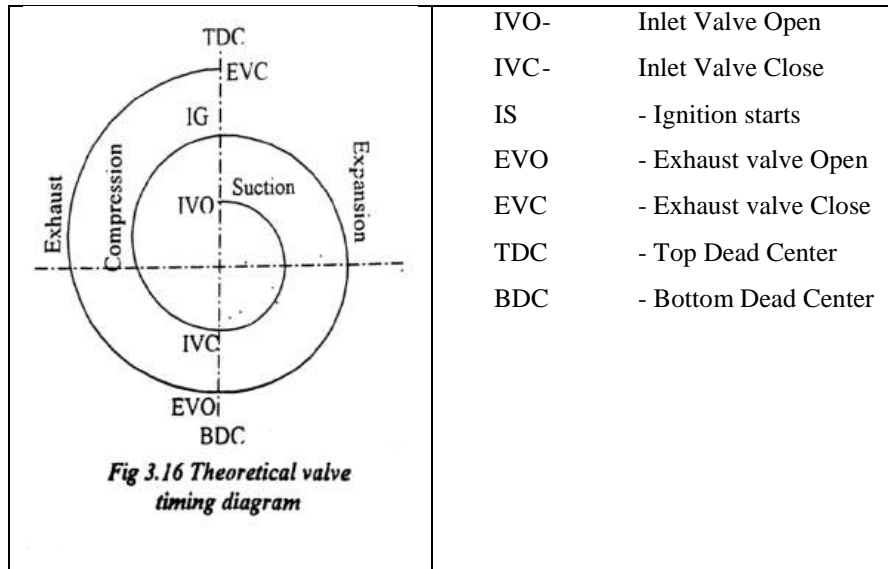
TDC
EVC
IG
IVO
Suction
Exhaust
Compression
Expansion
IVC
EVO
BDC

Fig 3.16 Theoretical valve timing diagram

| | |
|---|---|
| IVO- | Inlet Valve Open |
| IVC- | Inlet Valve Close |
| IS | - Ignition starts |
| EVO | - Exhaust valve Open |
| EVC | - Exhaust valve Close |
| TDC | - Top Dead Center |
| BDC | - Bottom Dead Center |